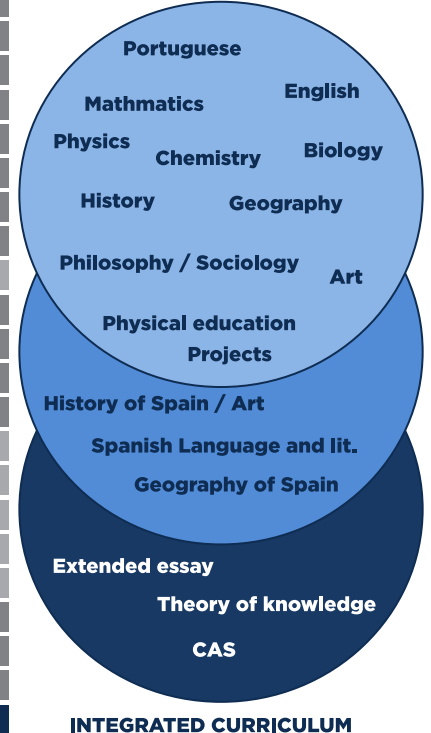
Portuguese

Mathmatics

English

Physics

Chemistry

Biology

History

Geography

Philosophy / Sociology

Art

Physical education

Projects

History of Spain / Art

Spanish Language and lit.

Geography of Spain

Extended essay

Theory of knowledge

CAS

INTEGRATED CURRICULUM